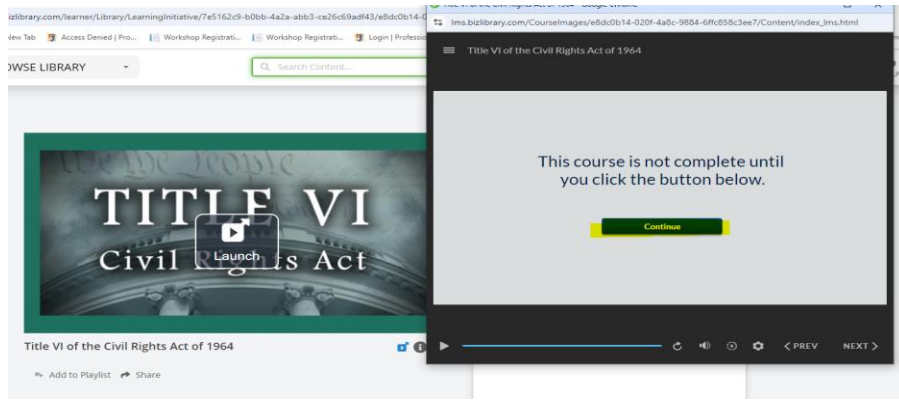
izlibrary.com/learner/Library/LearningInitiative/7e5162c9-b0bb-4a2a-abb3-ce26c69adf43/e8dc0b14-0

New Tab | Access Denied | Pro... | Workshop Registrati... | Workshop Registrati... | Login | Professio

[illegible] - Google Chrome

lms.bizlibrary.com/CourseImages/e8dc0b14-020f-4a8c-9884-6ffc858c3ee7/Content/index_lms.html

OWSE LIBRARY

Search Content...

We the People

TITLE VI

Civil Rights Act

Launch

Title VI of the Civil Rights Act of 1964

Add to Playlist Share

Title VI of the Civil Rights Act of 1964

This course is not complete until you click the button below.

Continue

< PREV

NEXT >